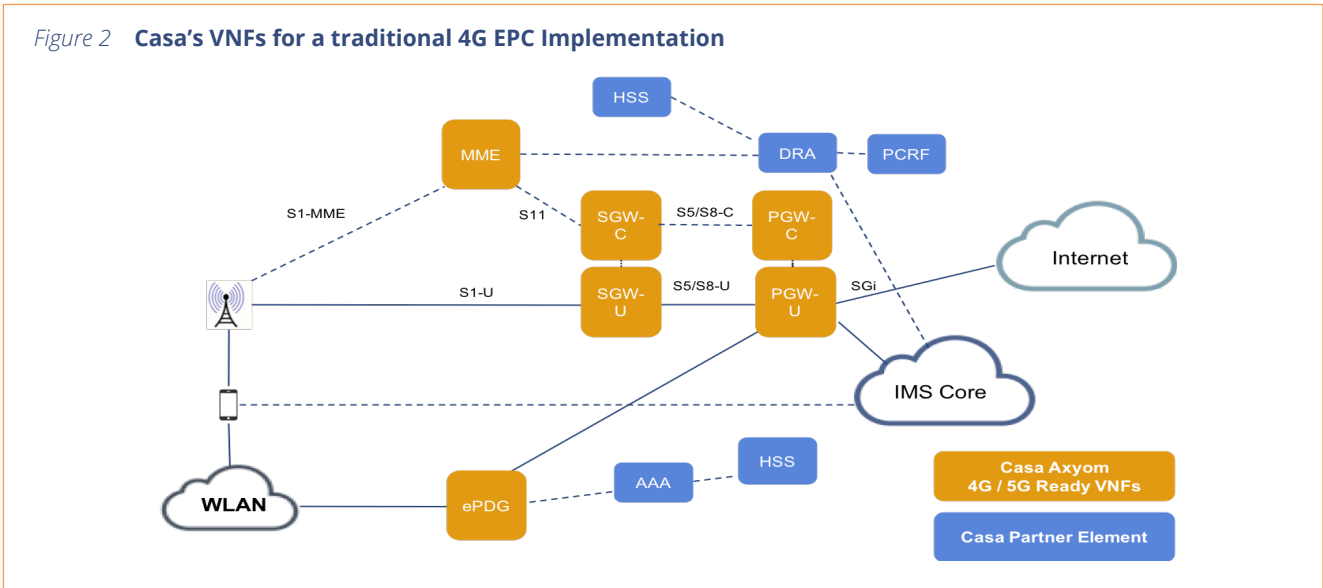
*Figure 2* **Casa's VNFs for a traditional 4G EPC Implementation**

HSS

MME

DRA

PCRF

S1-MME

S11

SGW-C

S5/S8-C

PGW-C

Internet

S1-U

SGW-U

S5/S8-U

PGW-U

SGi

IMS Core

HSS

AAA

WLAN

ePDG

Casa Axyom 4G / 5G Ready VNFs

Casa Partner Element